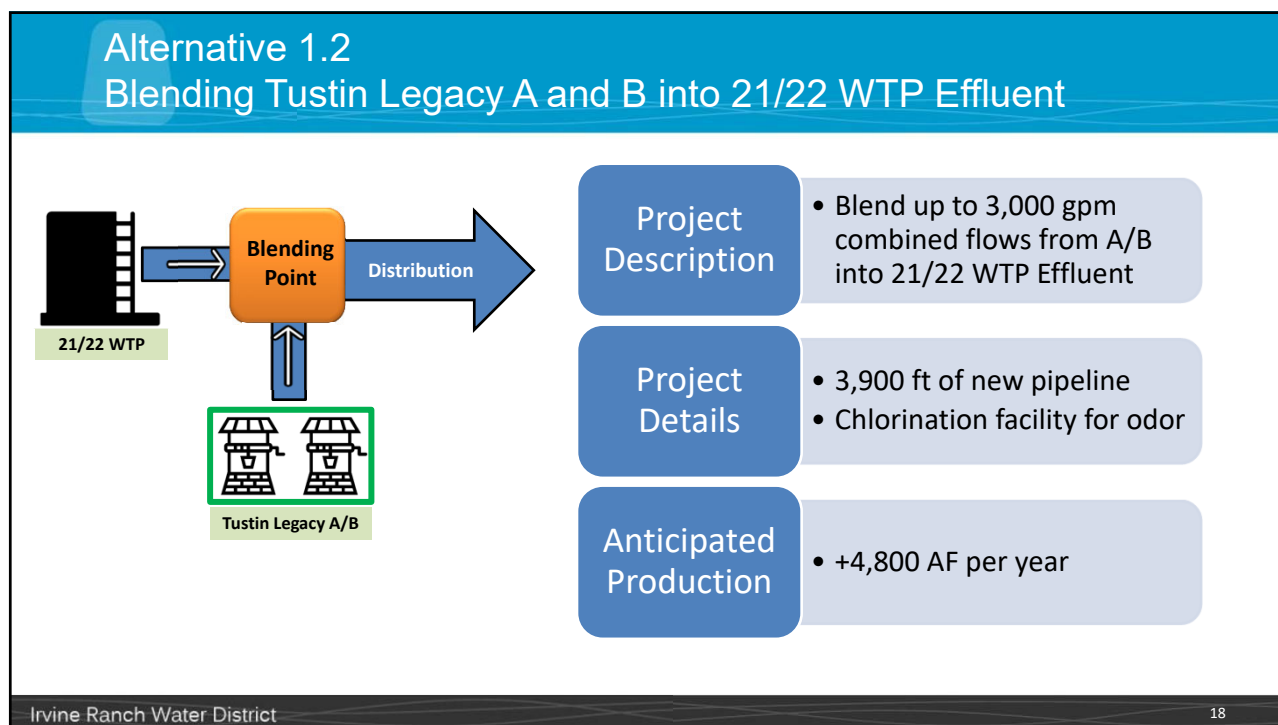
Alternative 1.2
Blending Tustin Legacy A and B into 21/22 WTP Effluent

Blending Point

Distribution

21/22 WTP

Tustin Legacy A/B

Project Description

• Blend up to 3,000 gpm combined flows from A/B into 21/22 WTP Effluent

Project Details

• 3,900 ft of new pipeline
• Chlorination facility for odor

Anticipated Production

• +4,800 AF per year

Irvine Ranch Water District

18